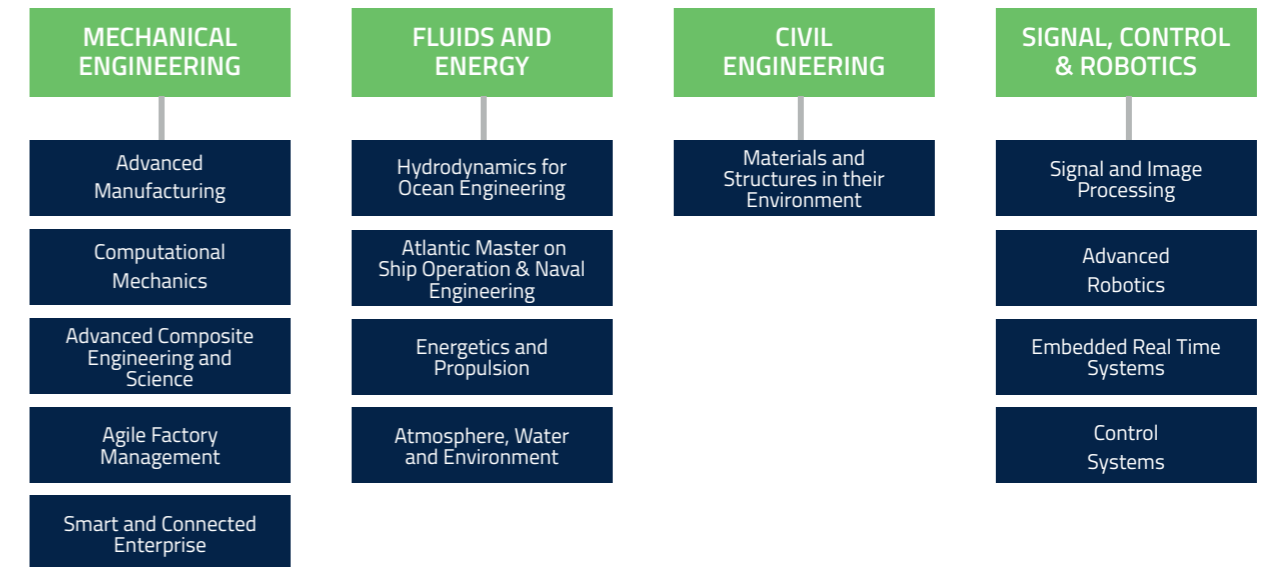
MECHANICAL ENGINEERING

Advanced Manufacturing

Computational Mechanics

Advanced Composite Engineering and Science

Agile Factory Management

Smart and Connected Enterprise

FLUIDS AND ENERGY

Hydrodynamics for Ocean Engineering

Atlantic Master on Ship Operation & Naval Engineering

Energetics and Propulsion

Atmosphere, Water and Environment

CIVIL ENGINEERING

Materials and Structures in their Environment

SIGNAL, CONTROL & ROBOTICS

Signal and Image Processing

Advanced Robotics

Embedded Real Time Systems

Control Systems